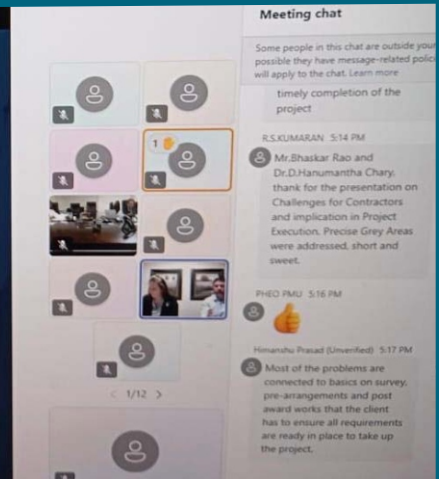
Meeting chat

Some people in this chat are outside your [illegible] possible they have message-related polic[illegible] will apply to the chat. Learn more

timely completion of the project

R.S.KUMARAN 5:14 PM

Mr.Bhaskar Rao and Dr.D.Hanumantha Chary, thank for the presentation on Challenges for Contractors and implication in Project Execution. Precise Grey Areas were addressed, short and sweet.

PHEO PMU 5:16 PM

Himanshu Prasad (Unverified) 5:17 PM

Most of the problems are connected to basics on survey, pre-arrangements and post award works that the client has to ensure all requirements are ready in place to take up the project.

1

< 1/12 >